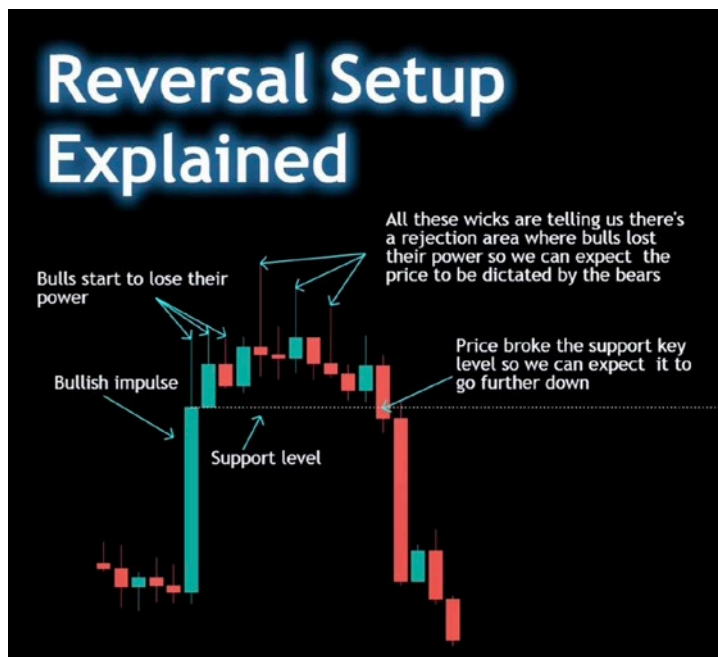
Reversal Setup Explained

All these wicks are telling us there's a rejection area where bulls lost their power so we can expect the price to be dictated by the bears

Bulls start to lose their power

Price broke the support key level so we can expect it to go further down

Bullish impulse

Support level